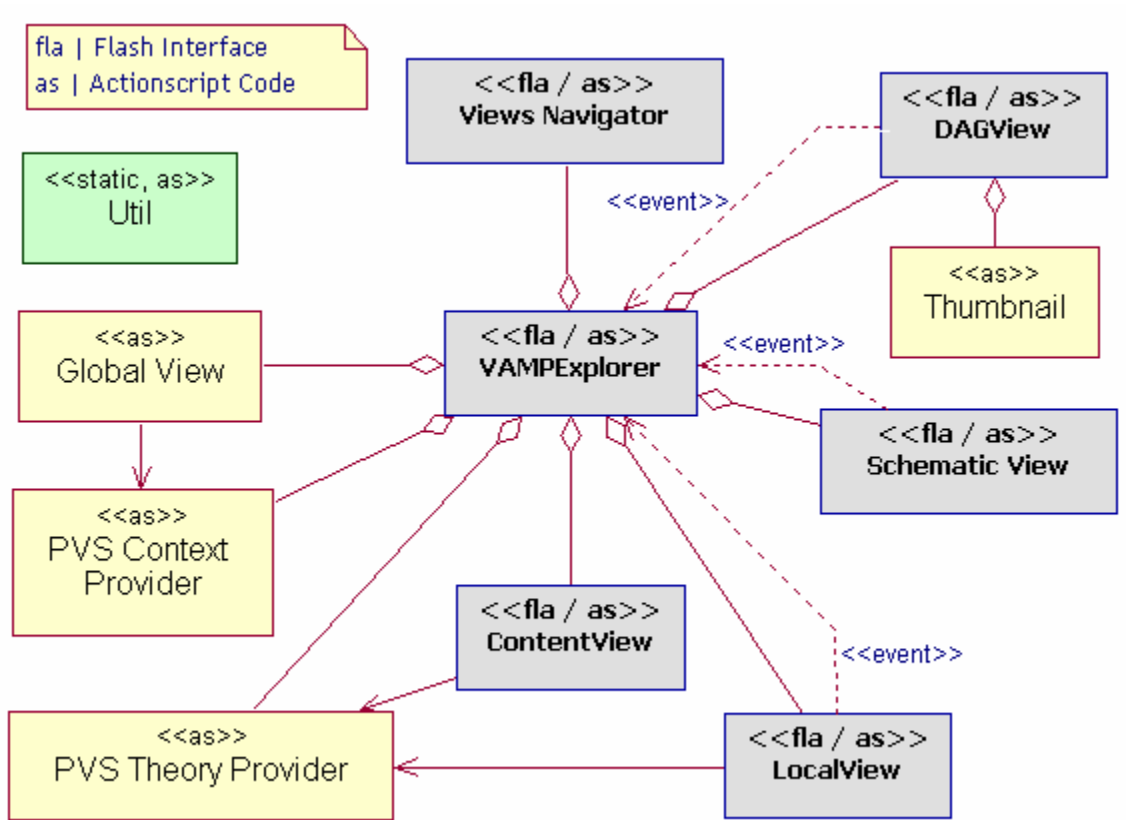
fla | Flash Interface
as | Actionscript Code

<<fla / as>>
Views Navigator

<<fla / as>>
DAGView

<<static, as>>
Util

<<event>>

<<as>>
Thumbnail

<<as>>
Global View

<<fla / as>>
VAMPExplorer

<<event>>

<<fla / as>>
Schematic View

<<as>>
PVS Context Provider

<<fla / as>>
ContentView

<<event>>

<<as>>
PVS Theory Provider

<<fla / as>>
LocalView